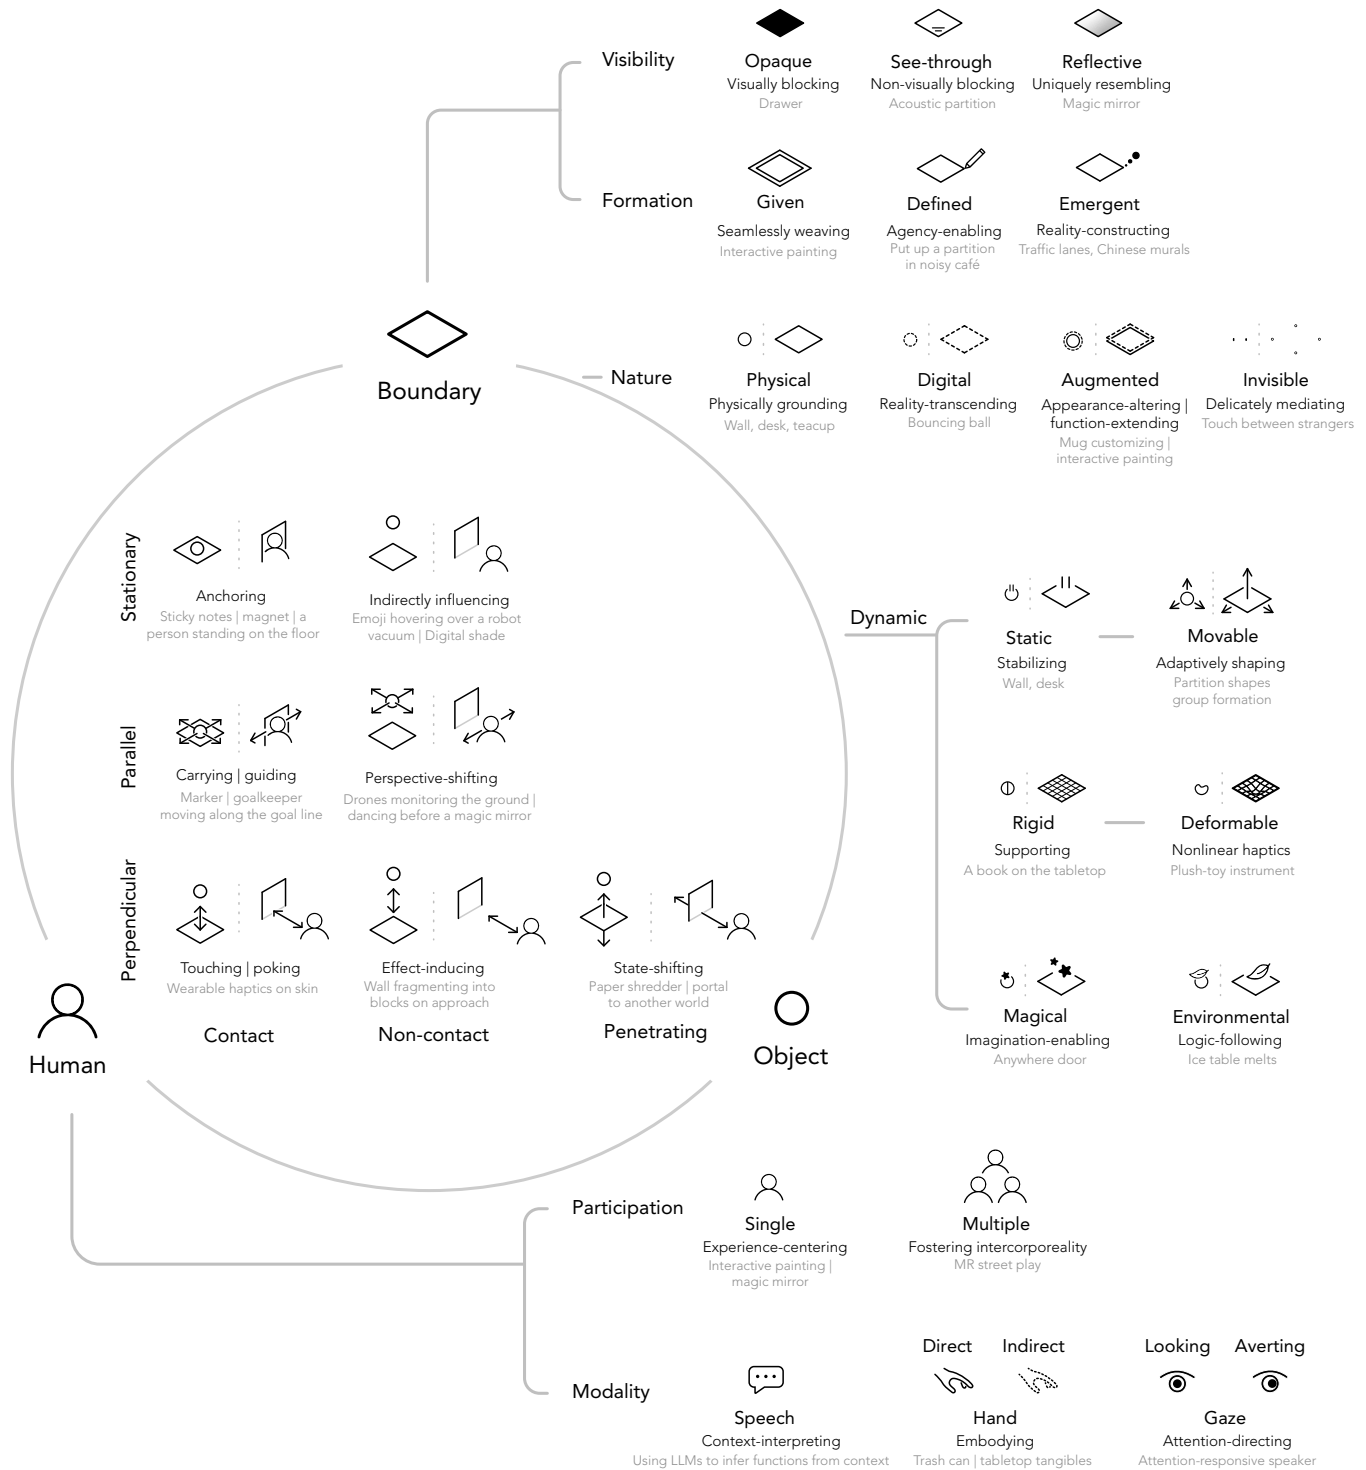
Visibility

Opaque
Visually blocking
Drawer

See-through
Non-visually blocking
Acoustic partition

Reflective
Uniquely resembling
Magic mirror

Formation

Given
Seamlessly weaving
Interactive painting

Defined
Agency-enabling
Put up a partition in noisy café

Emergent
Reality-constructing
Traffic lanes, Chinese murals

Boundary

Nature

Physical
Physically grounding
Wall, desk, teacup

Digital
Reality-transcending
Bouncing ball

Augmented
Appearance-altering | function-extending
Mug customizing | interactive painting

Invisible
Delicately mediating
Touch between strangers

Stationary

Anchoring
Sticky notes | magnet | a person standing on the floor

Indirectly influencing
Emoji hovering over a robot vacuum | Digital shade

Parallel

Carrying | guiding
Marker | goalkeeper moving along the goal line

Perspective-shifting
Drones monitoring the ground | dancing before a magic mirror

Perpendicular

Touching | poking
Wearable haptics on skin

Effect-inducing
Wall fragmenting into blocks on approach

State-shifting
Paper shredder | portal to another world

Contact

Non-contact

Penetrating

Human

Object

Dynamic

Static
Stabilizing
Wall, desk

Movable
Adaptively shaping
Partition shapes group formation

Rigid
Supporting
A book on the tabletop

Deformable
Nonlinear haptics
Plush-toy instrument

Magical
Imagination-enabling
Anywhere door

Environmental
Logic-following
Ice table melts

Participation

Single
Experience-centering
Interactive painting | magic mirror

Multiple
Fostering intercorporeality
MR street play

Modality

Speech
Context-interpreting
Using LLMs to infer functions from context

Direct
Indirect
Hand
Embodying
Trash can | tabletop tangibles

Looking
Averting
Gaze
Attention-directing
Attention-responsive speaker